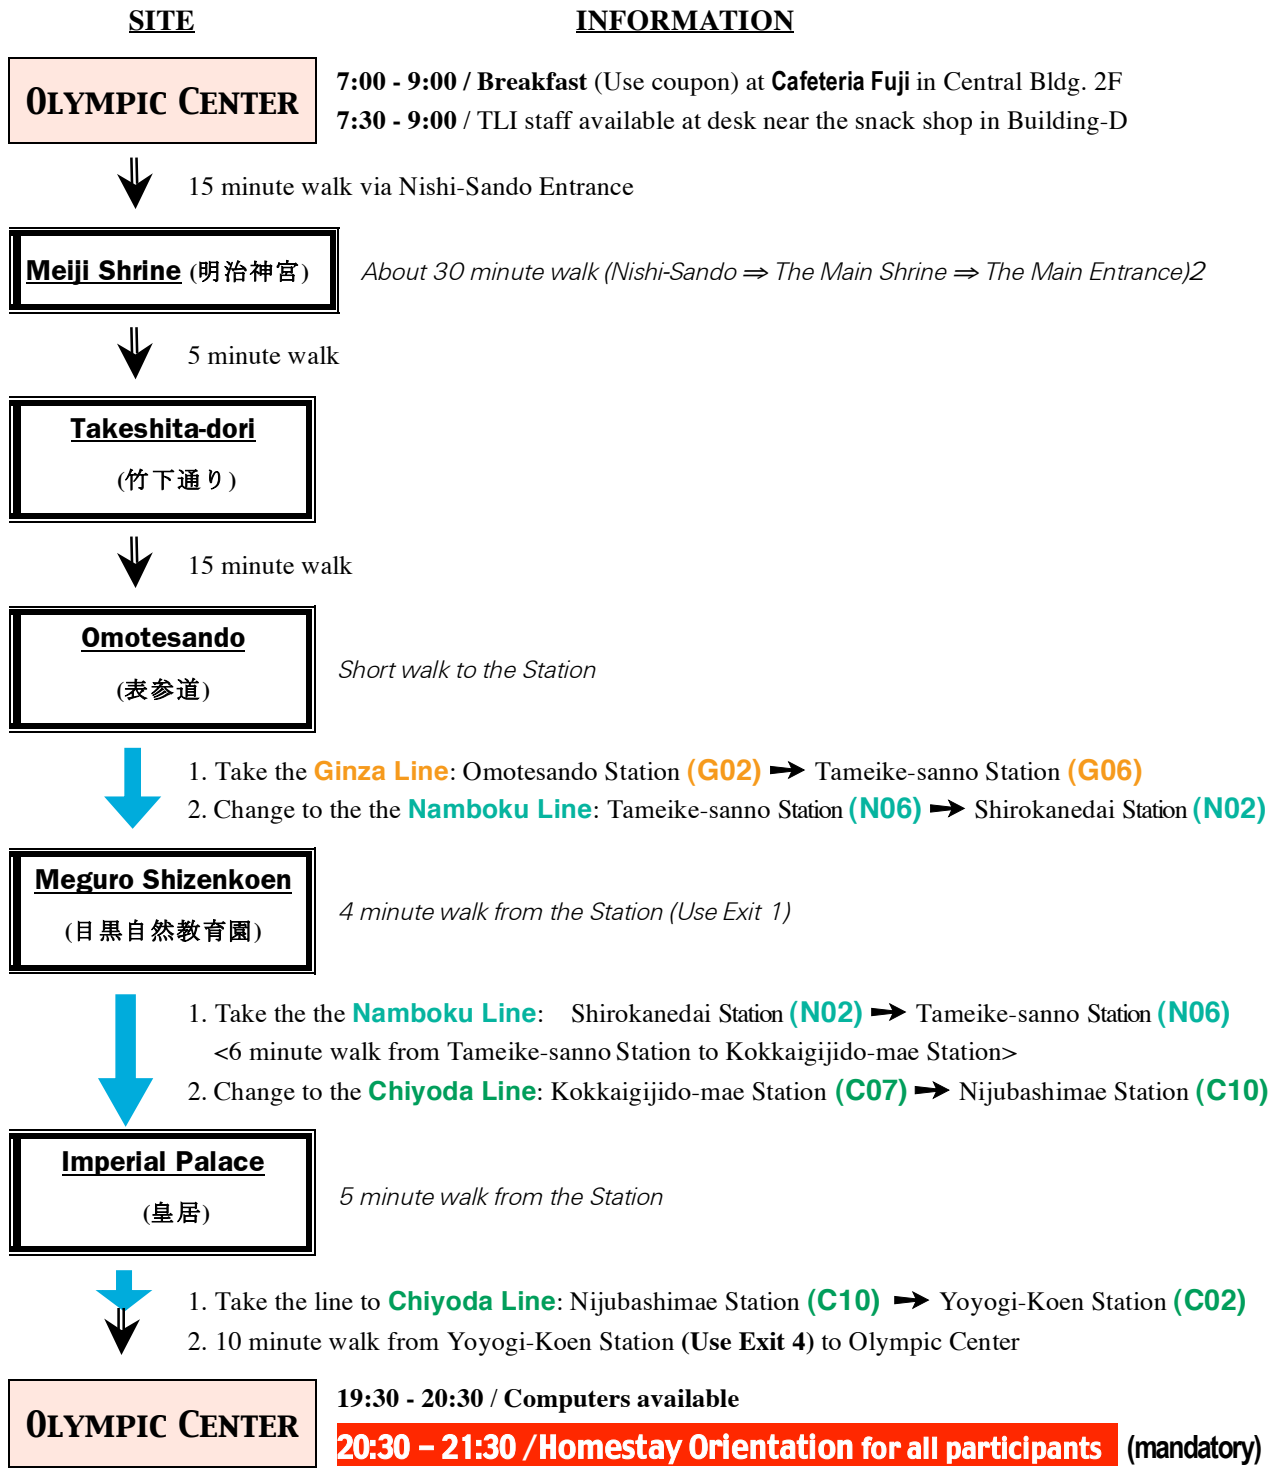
SITE

INFORMATION

OLYMPIC CENTER

7:00 - 9:00 / Breakfast (Use coupon) at Cafeteria Fuji in Central Bldg. 2F

7:30 - 9:00 / TLI staff available at desk near the snack shop in Building-D

15 minute walk via Nishi-Sando Entrance

Meiji Shrine (明治神宮)

About 30 minute walk (Nishi-Sando ⇒ The Main Shrine ⇒ The Main Entrance)2

5 minute walk

Takeshita-dori (竹下通り)

15 minute walk

Omotesando (表参道)

Short walk to the Station

1. Take the Ginza Line: Omotesando Station (G02) ➙ Tameike-sanno Station (G06)
2. Change to the the Namboku Line: Tameike-sanno Station (N06) ➙ Shirokanedai Station (N02)

Meguro Shizenkoen (目黒自然教育園)

4 minute walk from the Station (Use Exit 1)

1. Take the the Namboku Line: Shirokanedai Station (N02) ➙ Tameike-sanno Station (N06)
<6 minute walk from Tameike-sanno Station to Kokkaigijido-mae Station>
2. Change to the Chiyoda Line: Kokkaigijido-mae Station (C07) ➙ Nijubashimae Station (C10)

Imperial Palace (皇居)

5 minute walk from the Station

1. Take the line to Chiyoda Line: Nijubashimae Station (C10) ➙ Yoyogi-Koen Station (C02)
2. 10 minute walk from Yoyogi-Koen Station (Use Exit 4) to Olympic Center

OLYMPIC CENTER

19:30 - 20:30 / Computers available

20:30 – 21:30 / Homestay Orientation for all participants (mandatory)